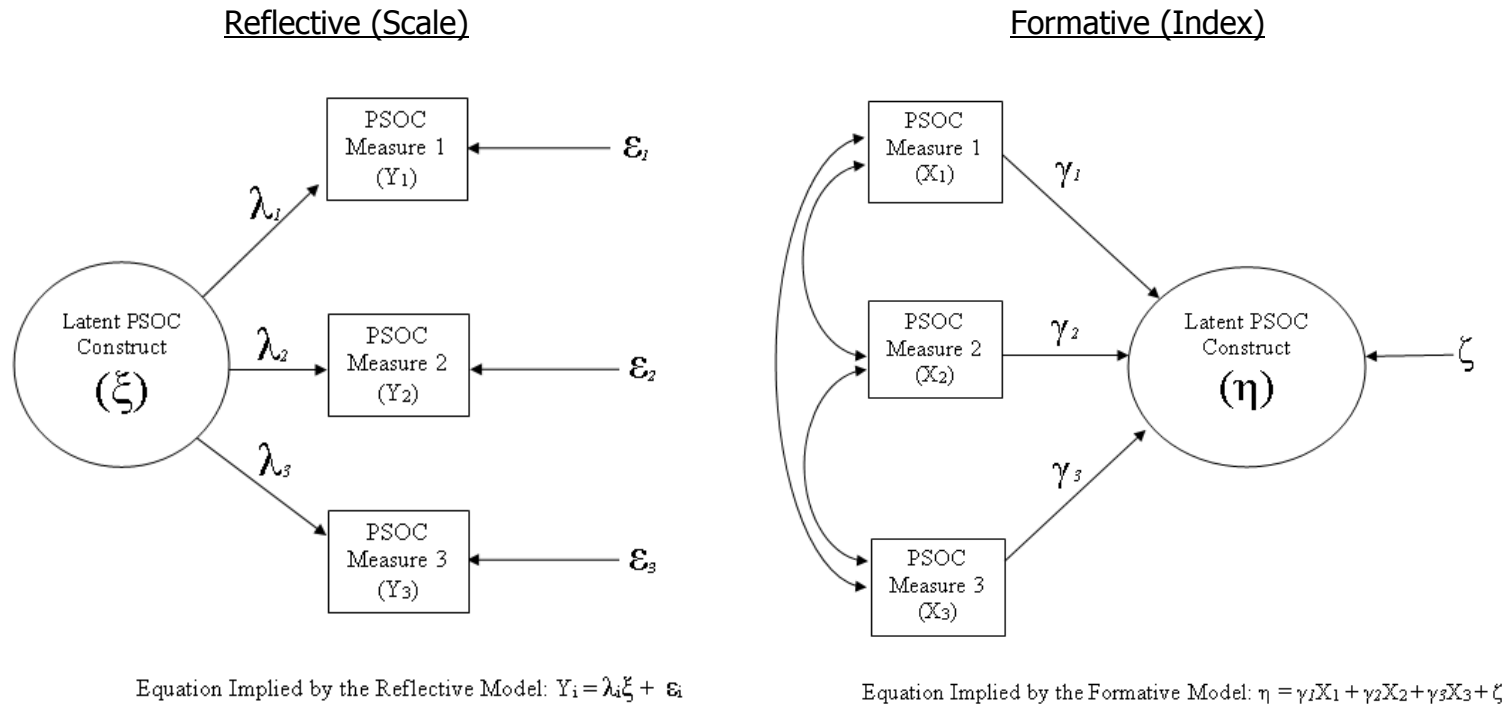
Reflective (Scale)

Formative (Index)

PSOC Measure 1 ($Y_1$)

$\varepsilon_1$

$\lambda_1$

Latent PSOC Construct ($\xi$)

$\lambda_2$

PSOC Measure 2 ($Y_2$)

$\varepsilon_2$

$\lambda_3$

PSOC Measure 3 ($Y_3$)

$\varepsilon_3$

PSOC Measure 1 ($X_1$)

$\gamma_1$

PSOC Measure 2 ($X_2$)

$\gamma_2$

Latent PSOC Construct ($\eta$)

$\zeta$

$\gamma_3$

PSOC Measure 3 ($X_3$)

Equation Implied by the Reflective Model: $Y_i = \lambda_i\xi + \varepsilon_i$

Equation Implied by the Formative Model: $\eta = \gamma_1X_1 + \gamma_2X_2 + \gamma_3X_3 + \zeta$